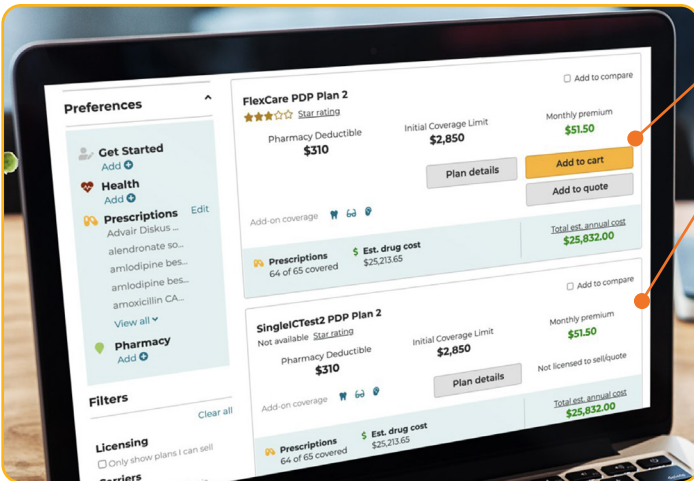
Preferences

Get Started
Add

Health
Add

Prescriptions
Edit
Advair Diskus ...
alendronate so...
amlodipine bes...
amlodipine bes...
amoxicillin CA...
View all

Pharmacy
Add

Filters
Clear all

Licensing
Only show plans I can sell

Carriers

FlexCare PDP Plan 2
Star rating
Add to compare

Pharmacy Deductible
$310

Initial Coverage Limit
$2,850

Monthly premium
$51.50

Plan details
Add to cart
Add to quote

Add-on coverage

Total est. annual cost
$25,832.00

Prescriptions
64 of 65 covered

Est. drug cost
$25,213.65

SingleICTest2 PDP Plan 2
Not available Star rating
Add to compare

Pharmacy Deductible
$310

Initial Coverage Limit
$2,850

Monthly premium
$51.50

Plan details
Not licensed to sell/quote

Add-on coverage

Total est. annual cost
$25,832.00

Prescriptions
64 of 65 covered

Est. drug cost
$25,213.65